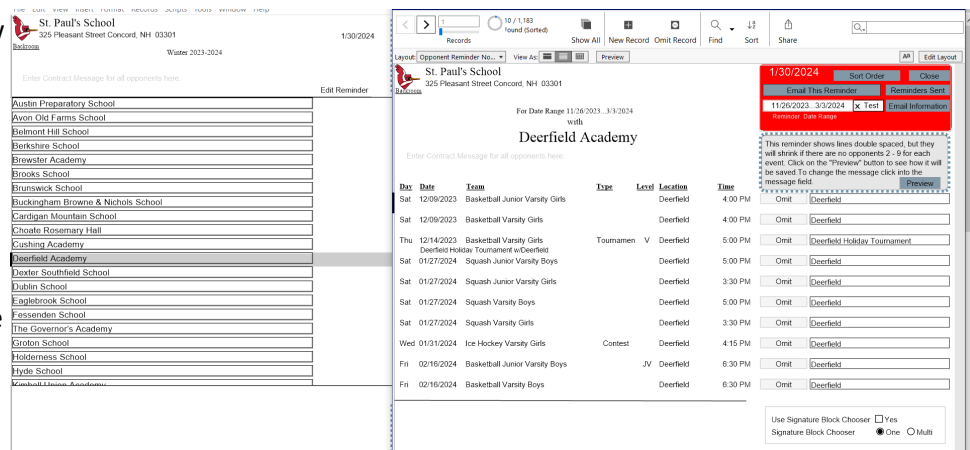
File Edit View Insert Format Records Scripts Tools Window Help

St. Paul's School
325 Pleasant Street Concord, NH 03301
Backroom
1/30/2024
Winter 2023-2024

Enter Contract Message for all opponents here.

Edit Reminder

Austin Preparatory School
Avon Old Farms School
Belmont Hill School
Berkshire School
Brewster Academy
Brooks School
Brunswick School
Buckingham Browne & Nichols School
Cardigan Mountain School
Choate Rosemary Hall
Cushing Academy
Deerfield Academy
Dexter Southfield School
Dublin School
Eaglebrook School
Fessenden School
The Governor's Academy
Groton School
Holderness School
Hyde School
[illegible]

1
Records
10 / 1,183
Found (Sorted)
Show All
New Record
Omit Record
Find
Sort
Share

Layout: Opponent Reminder No...
View As:
Preview
Aa
Edit Layout

St. Paul's School
325 Pleasant Street Concord, NH 03301
Backroom

1/30/2024
Sort Order
Close
Email This Reminder
Reminders Sent
11/26/2023...3/3/2024
Test
Email Information
Reminder Date Range

For Date Range 11/26/2023...3/3/2024
with
Deerfield Academy

Enter Contract Message for all opponents here.

This reminder shows lines double spaced, but they will shrink if there are no opponents 2 - 9 for each event. Click on the "Preview" button to see how it will be saved.To change the message click into the message field.
Preview

| Day | Date | Team | Type | Level | Location | Time | | |
|---|---|---|---|---|---|---|---|---|
| Sat | 12/09/2023 | Basketball Junior Varsity Girls | | | Deerfield | 4:00 PM | Omit | Deerfield |
| Sat | 12/09/2023 | Basketball Varsity Girls | | | Deerfield | 4:00 PM | Omit | Deerfield |
| Thu | 12/14/2023 | Basketball Varsity Girls Deerfield Holiday Tournament w/Deerfield | Tournamen | V | Deerfield | 5:00 PM | Omit | Deerfield Holiday Tournament |
| Sat | 01/27/2024 | Squash Junior Varsity Boys | | | Deerfield | 5:00 PM | Omit | Deerfield |
| Sat | 01/27/2024 | Squash Junior Varsity Girls | | | Deerfield | 3:30 PM | Omit | Deerfield |
| Sat | 01/27/2024 | Squash Varsity Boys | | | Deerfield | 5:00 PM | Omit | Deerfield |
| Sat | 01/27/2024 | Squash Varsity Girls | | | Deerfield | 3:30 PM | Omit | Deerfield |
| Wed | 01/31/2024 | Ice Hockey Varsity Girls | Contest | | Deerfield | 4:15 PM | Omit | Deerfield |
| Fri | 02/16/2024 | Basketball Junior Varsity Boys | | JV | Deerfield | 6:30 PM | Omit | Deerfield |
| Fri | 02/16/2024 | Basketball Varsity Boys | | | Deerfield | 6:30 PM | Omit | Deerfield |

Use Signature Block Chooser Yes
Signature Block Chooser One Multi